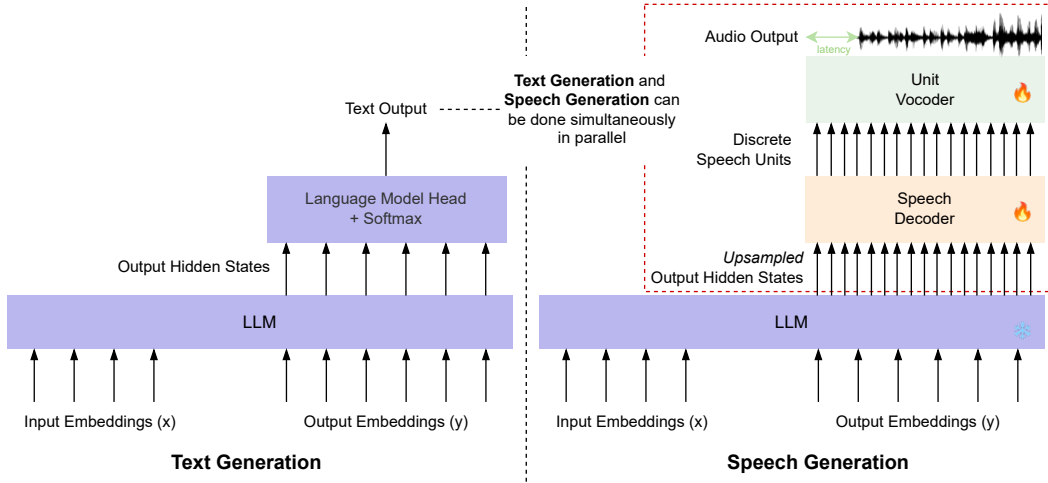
Text Output

Text Generation and Speech Generation can be done simultaneously in parallel

Language Model Head + Softmax

Output Hidden States

LLM

Input Embeddings (x)

Output Embeddings (y)

Text Generation

Audio Output

latency

Unit Vocoder

Discrete Speech Units

Speech Decoder

Upsampled Output Hidden States

LLM

Input Embeddings (x)

Output Embeddings (y)

Speech Generation